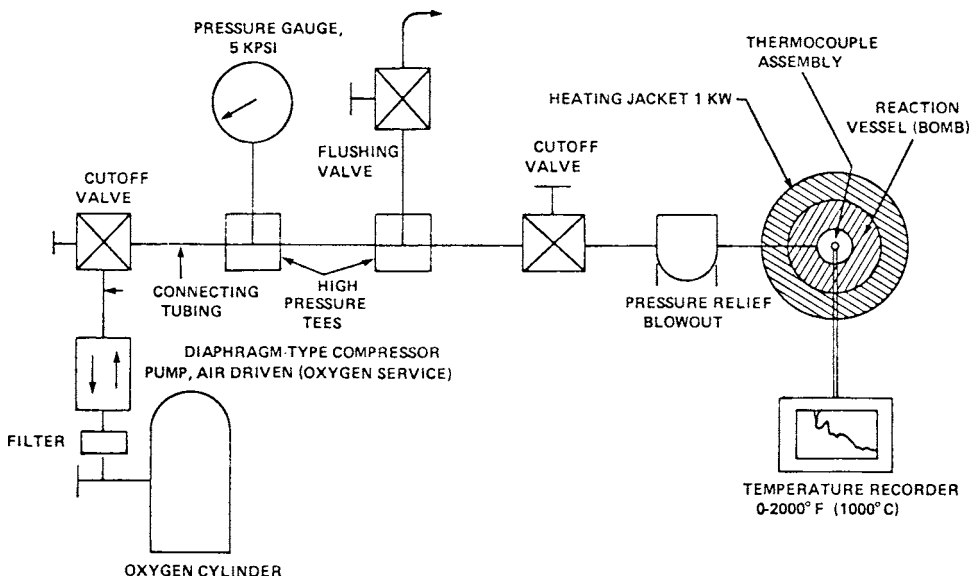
PRESSURE GAUGE, 5 KPSI

THERMOCOUPLE ASSEMBLY

HEATING JACKET 1 KW

REACTION VESSEL (BOMB)

FLUSHING VALVE

CUTOFF VALVE

CUTOFF VALVE

CONNECTING TUBING

HIGH PRESSURE TEES

PRESSURE RELIEF BLOWOUT

DIAPHRAGM-TYPE COMPRESSOR PUMP, AIR DRIVEN (OXYGEN SERVICE)

FILTER

TEMPERATURE RECORDER 0-2000° F (1000° C)

OXYGEN CYLINDER